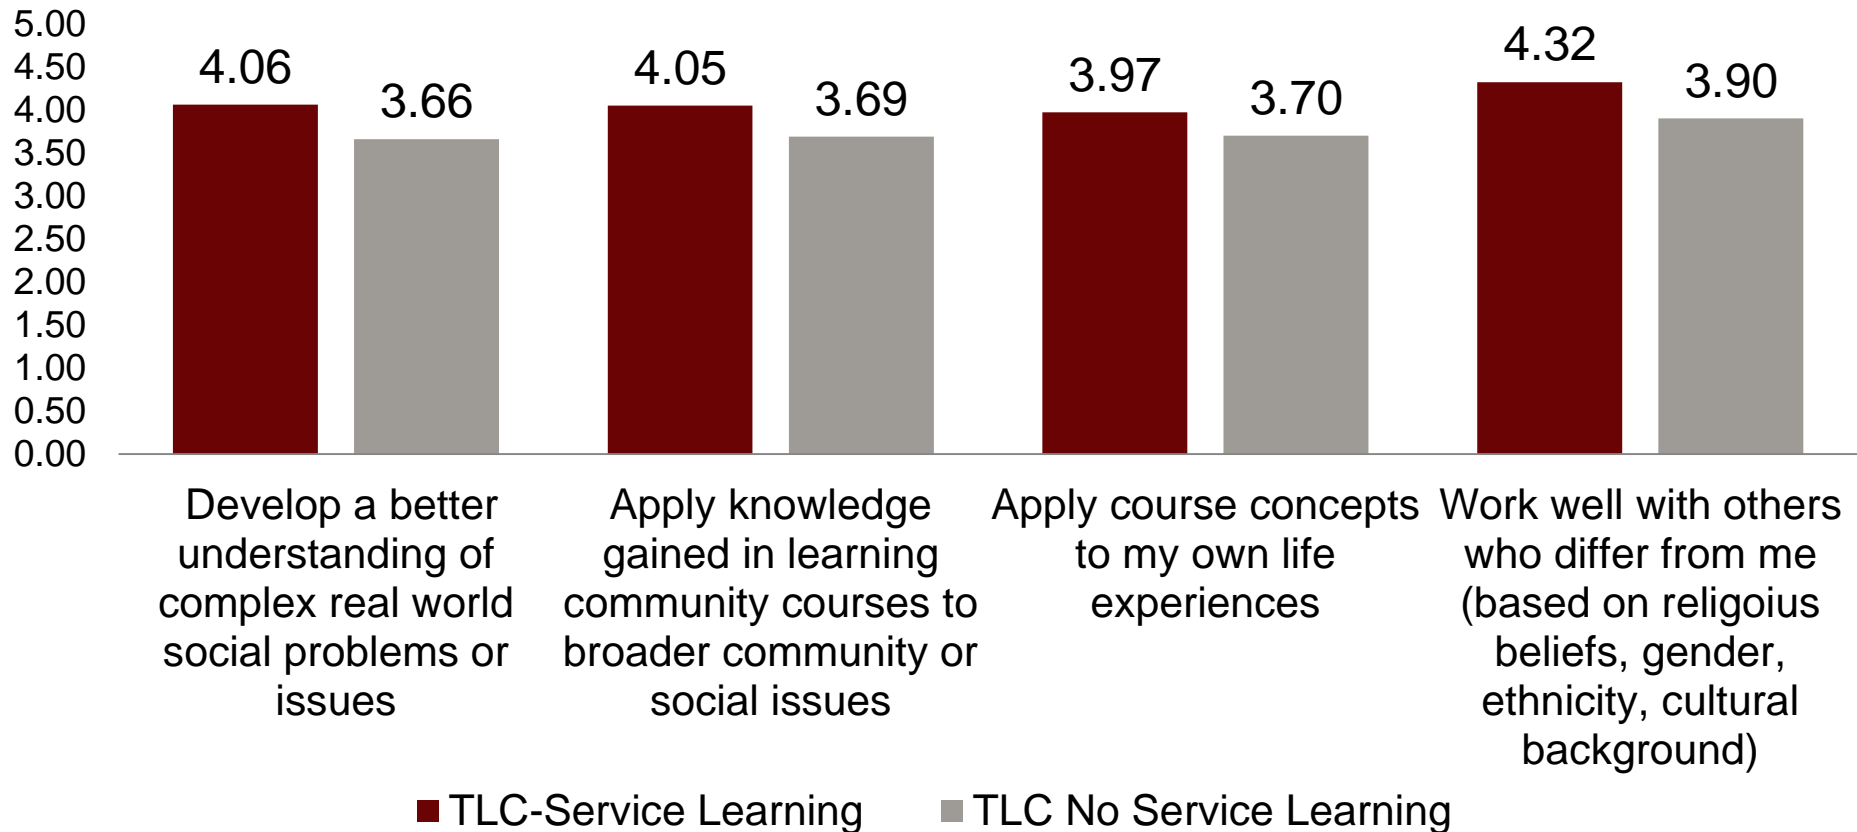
5.00
4.50
4.00
3.50
3.00
2.50
2.00
1.50
1.00
0.50
0.00

4.06
3.66
4.05
3.69
3.97
3.70
4.32
3.90

Develop a better understanding of complex real world social problems or issues

Apply knowledge gained in learning community courses to broader community or social issues

Apply course concepts to my own life experiences

Work well with others who differ from me (based on religoius beliefs, gender, ethnicity, cultural background)

TLC-Service Learning
TLC No Service Learning